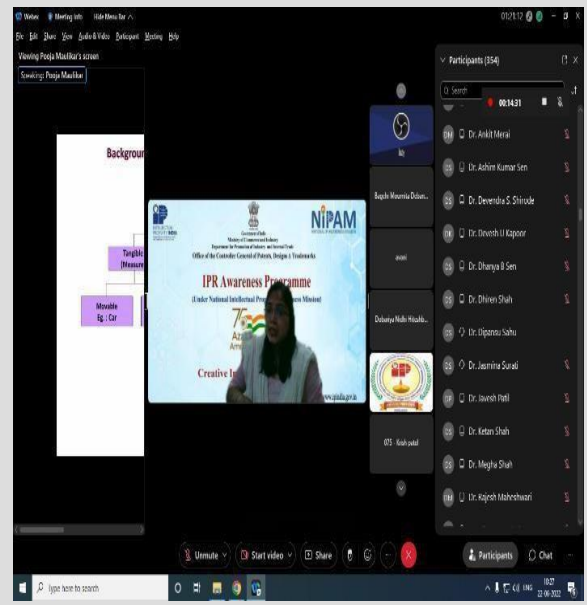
Webex Meeting Info Hide Menu Bar

File Edit Share View Audio & Video Participant Meeting Help

Viewing Pooja Maulikar's screen

Speaking: Pooja Maulikar

01:21:12

Background

Tangible (Measure

Movable Eg.: Car

Government of India
Ministry of Commerce and Industry
Department for Promotion of Industry and Internal Trade
Office of the Controller General of Patents, Designs & Trademarks

NIPAM

IPR Awareness Programme

(Under National Intellectual Property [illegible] Mission)

Azadi Amrit

Creative In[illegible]

www.ipindia.gov.in

Me

Bagde Mrunmia Didwm...

akash

Dabariya Nidhi Hitashb...

075 - Krish patel

Participants (354)

Search

00:14:31

Dr. Ankit Merai

Dr. Ashim Kumar Sen

Dr. Devendra S. Shirode

Dr. Devesh U Kapoor

Dr. Dhanya B Sen

Dr. Dhiren Shah

Dr. Dipansu Sahu

Dr. Jasmina Surati

Dr. Javesh Patil

Dr. Ketan Shah

Dr. Megha Shah

Dr. Rajesh Maheshwari

Unmute

Start video

Share

Participants

Chat

Type here to search

ENG

18:27
22-06-2022